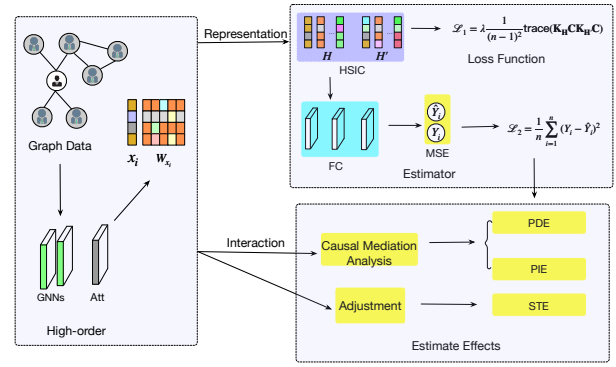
Graph Data

$x_i$ $W_{x_i}$

GNNs Att

High-order

Representation

$H$ $H'$

HSIC

$\mathscr{L}_1 = \lambda \frac{1}{(n-1)^2}\text{trace}(\mathbf{K_H C K_{H'} C})$

Loss Function

FC

$\hat{Y}_i$

$Y_i$

MSE

$\mathscr{L}_2 = \frac{1}{n}\sum_{i=1}^{n}(Y_i - \hat{Y}_i)^2$

Estimator

Interaction

Causal Mediation Analysis

PDE

PIE

Adjustment

STE

Estimate Effects